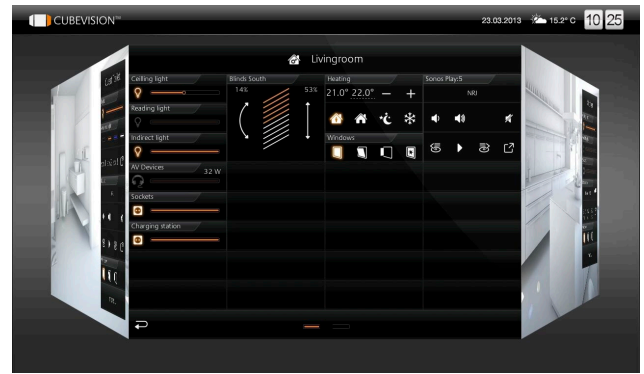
CUBEVISION™

23.03.2013 15.2° C 10 25

Livingroom

Ceiling light

Reading light

Indirect light

AV Devices
32 W

Sockets

Charging station

Blinds South
14%
53%

Heating
21.0° 22.0° – +

Windows

Sonos Play:5
NRJ